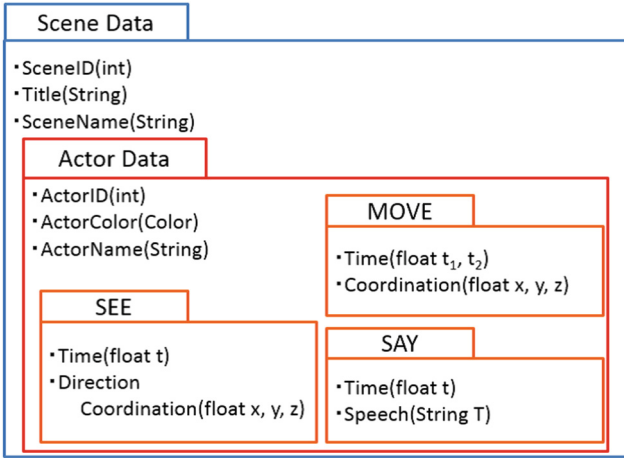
Scene Data

・SceneID(int)
・Title(String)
・SceneName(String)

Actor Data

・ActorID(int)
・ActorColor(Color)
・ActorName(String)

MOVE

・Time(float $t_1$, $t_2$)
・Coordination(float x, y, z)

SEE

・Time(float t)
・Direction
Coordination(float x, y, z)

SAY

・Time(float t)
・Speech(String T)